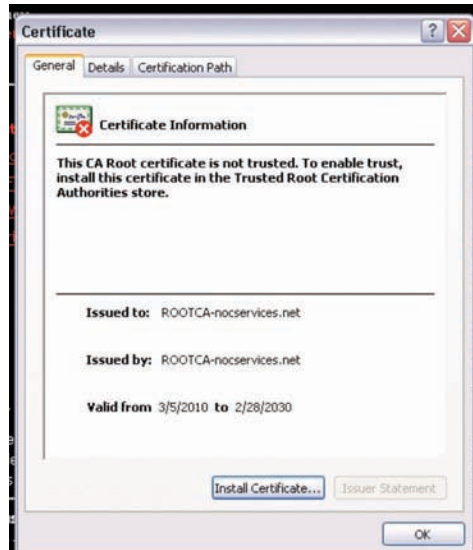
Certificate

General | Details | Certification Path

Certificate Information

This CA Root certificate is not trusted. To enable trust, install this certificate in the Trusted Root Certification Authorities store.

Issued to: ROOTCA-nocservices.net

Issued by: ROOTCA-nocservices.net

Valid from 3/5/2010 to 2/28/2030

Install Certificate... | Issuer Statement

OK